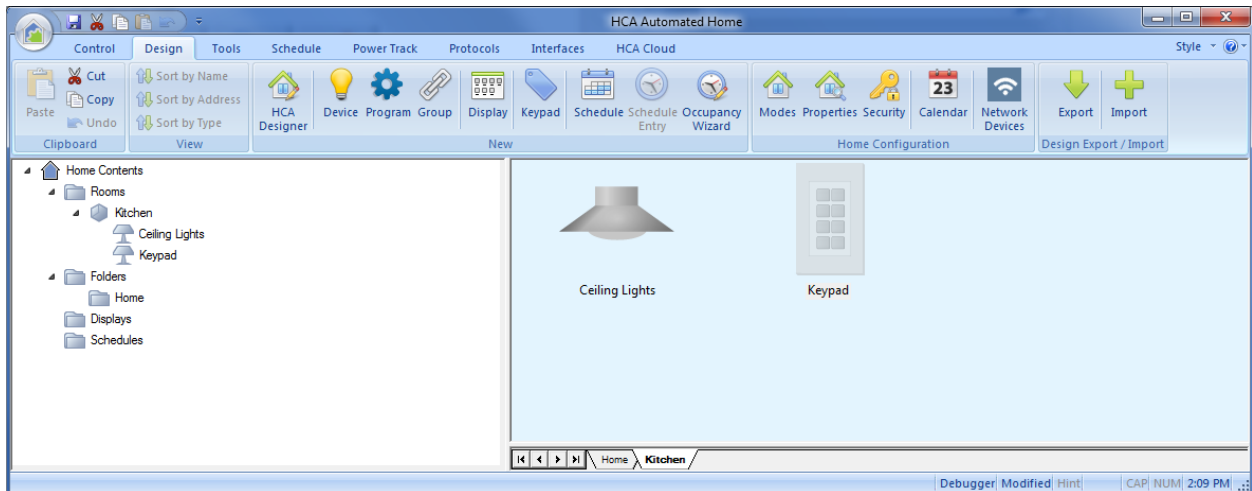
HCA Automated Home

Control Design Tools Schedule Power Track Protocols Interfaces HCA Cloud Style

Paste Cut Copy Undo
Clipboard

Sort by Name
Sort by Address
Sort by Type
View

HCA Designer Device Program Group Display Keypad Schedule Schedule Entry Occupancy Wizard
New

Modes Properties Security Calendar Network Devices
Home Configuration

Export Import
Design Export / Import

23

Home Contents
Rooms
Kitchen
Ceiling Lights
Keypad
Folders
Home
Displays
Schedules

Ceiling Lights
Keypad

Home Kitchen

Debugger Modified Hint CAP NUM 2:09 PM